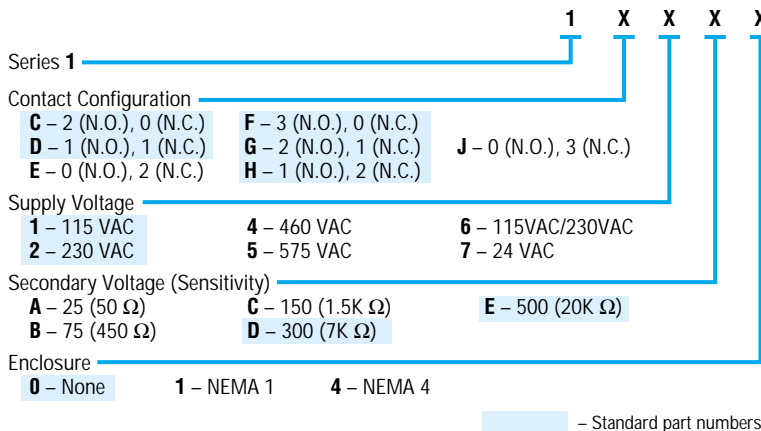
1 X X X X

Series **1**

Contact Configuration

**C** – 2 (N.O.), 0 (N.C.)
**D** – 1 (N.O.), 1 (N.C.)
**E** – 0 (N.O.), 2 (N.C.)

**F** – 3 (N.O.), 0 (N.C.)
**G** – 2 (N.O.), 1 (N.C.)
**H** – 1 (N.O.), 2 (N.C.)

**J** – 0 (N.O.), 3 (N.C.)

Supply Voltage

**1** – 115 VAC
**2** – 230 VAC

**4** – 460 VAC
**5** – 575 VAC

**6** – 115VAC/230VAC
**7** – 24 VAC

Secondary Voltage (Sensitivity)

**A** – 25 (50 $\Omega$)
**B** – 75 (450 $\Omega$)

**C** – 150 (1.5K $\Omega$)
**D** – 300 (7K $\Omega$)

**E** – 500 (20K $\Omega$)

Enclosure

**0** – None
**1** – NEMA 1
**4** – NEMA 4

– Standard part numbers